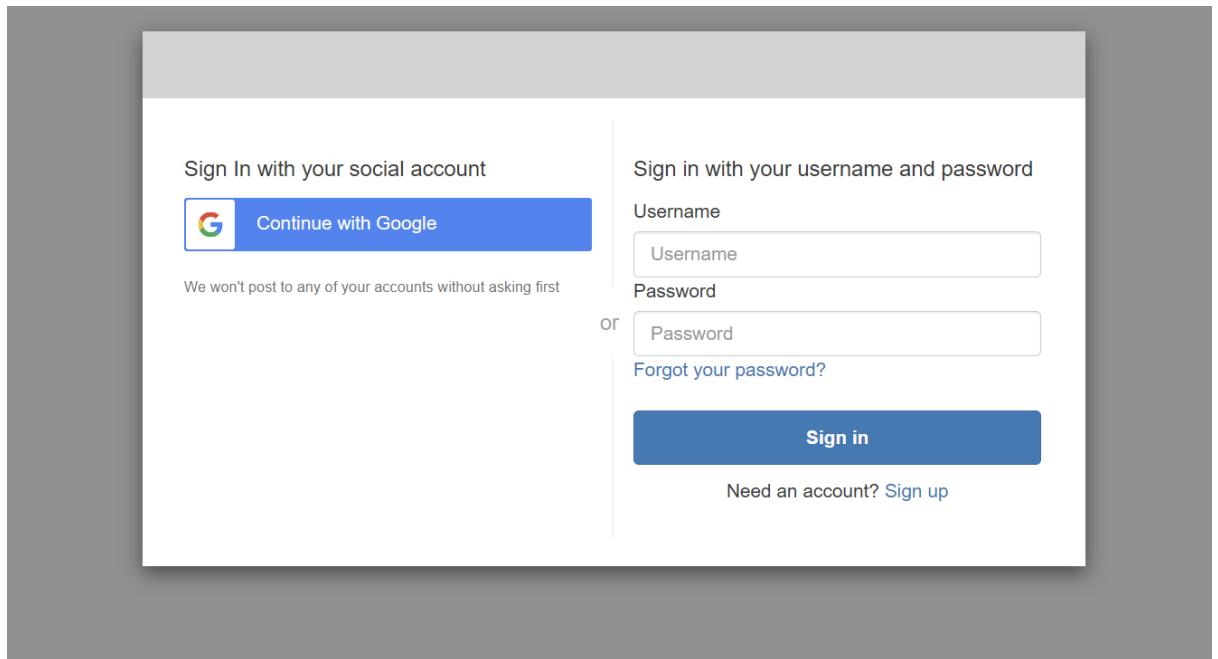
Sign In with your social account

G Continue with Google

We won't post to any of your accounts without asking first

or

Sign in with your username and password

Username

Username

Password

Password

Forgot your password?

Sign in

Need an account? Sign up